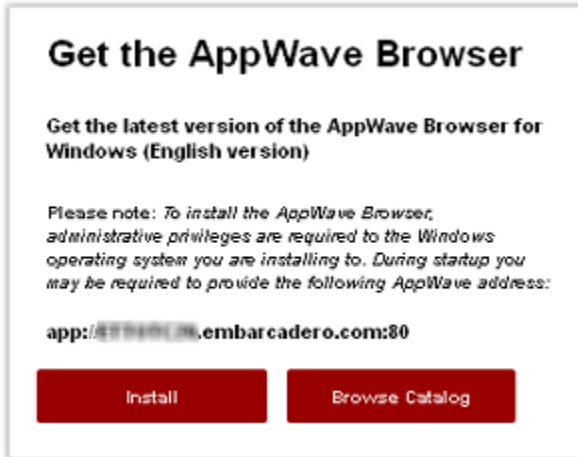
Get the AppWave Browser

Get the latest version of the AppWave Browser for Windows (English version)

Please note: To install the AppWave Browser, administrative privileges are required to the Windows operating system you are installing to. During startup you may be required to provide the following AppWave address:

app://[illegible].embarcadero.com:80

Install

Browse Catalog